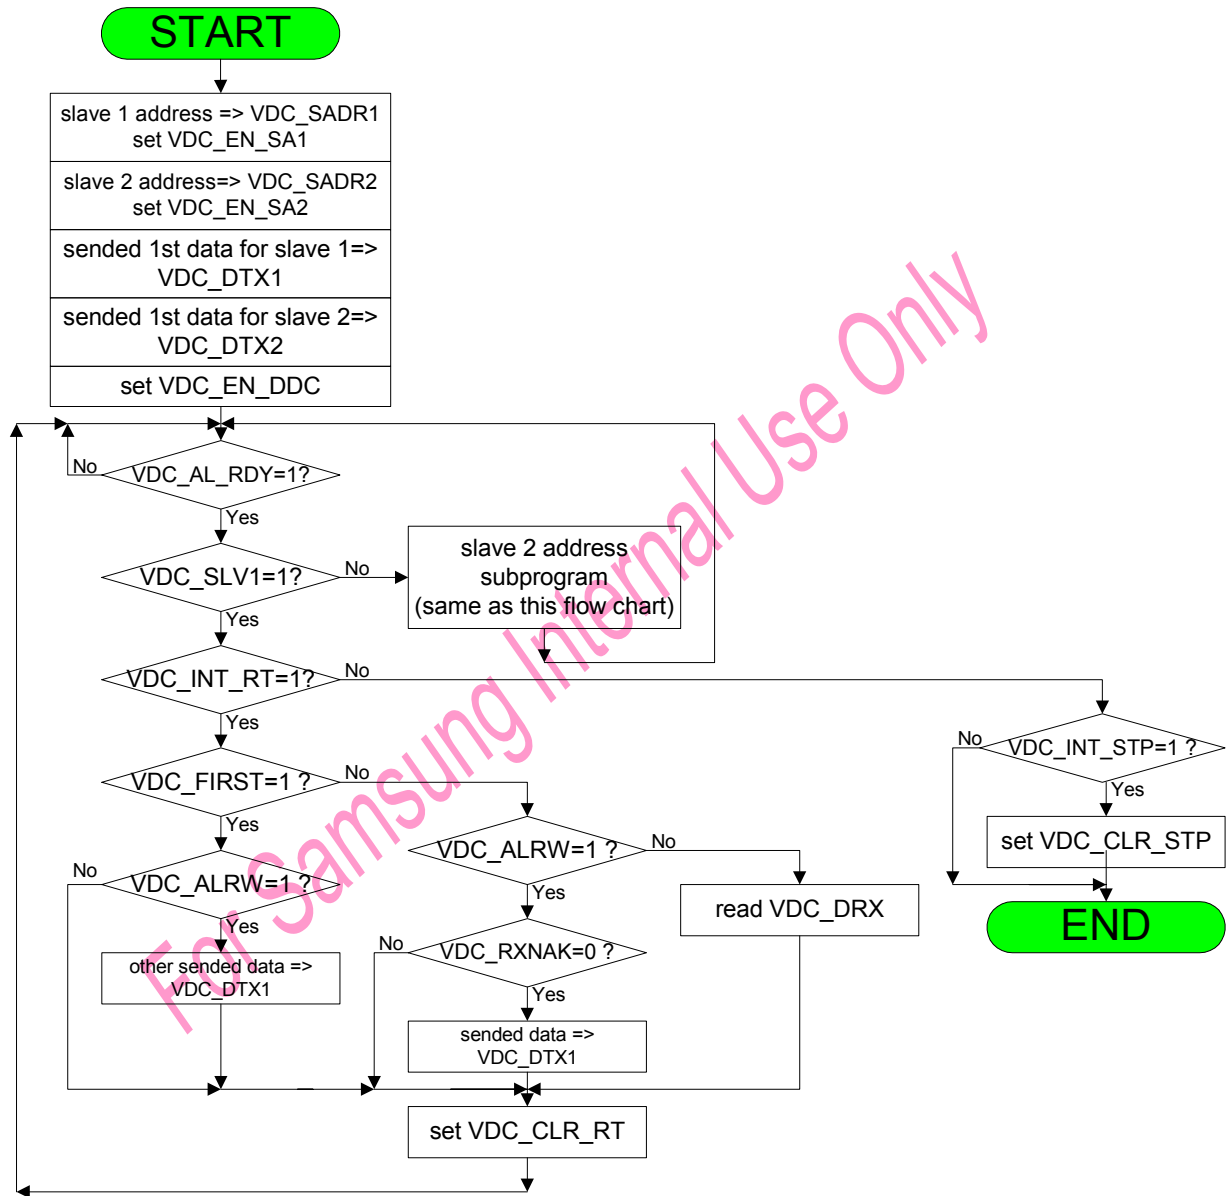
START

slave 1 address => VDC_SADR1
set VDC_EN_SA1

slave 2 address=> VDC_SADR2
set VDC_EN_SA2

sended 1st data for slave 1=> VDC_DTX1

sended 1st data for slave 2=> VDC_DTX2

set VDC_EN_DDC

No
VDC_AL_RDY=1?
Yes

VDC_SLV1=1?
No
slave 2 address subprogram (same as this flow chart)
Yes

VDC_INT_RT=1?
No
Yes

VDC_INT_STP=1 ?
No
Yes
set VDC_CLR_STP

END

VDC_FIRST=1 ?
No
Yes

VDC_ALRW=1 ?
No
Yes
read VDC_DRX

No
VDC_ALRW=1 ?
Yes
other sended data => VDC_DTX1

No
VDC_RXNAK=0 ?
Yes
sended data => VDC_DTX1

set VDC_CLR_RT

For Samsung Internal Use Only